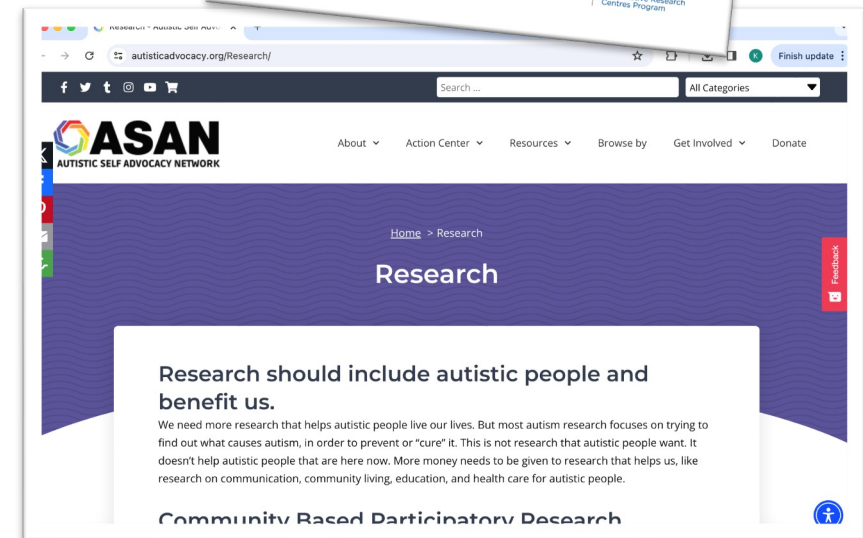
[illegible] Research
Centres Program

Research - Autistic Self Adv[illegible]

autisticadvocacy.org/Research/

K Finish update

Search ...

All Categories

ASAN
AUTISTIC SELF ADVOCACY NETWORK

About Action Center Resources Browse by Get Involved Donate

Home > Research

Research

Feedback

Research should include autistic people and benefit us.

We need more research that helps autistic people live our lives. But most autism research focuses on trying to find out what causes autism, in order to prevent or "cure" it. This is not research that autistic people want. It doesn't help autistic people that are here now. More money needs to be given to research that helps us, like research on communication, community living, education, and health care for autistic people.

Community Based Participatory Research